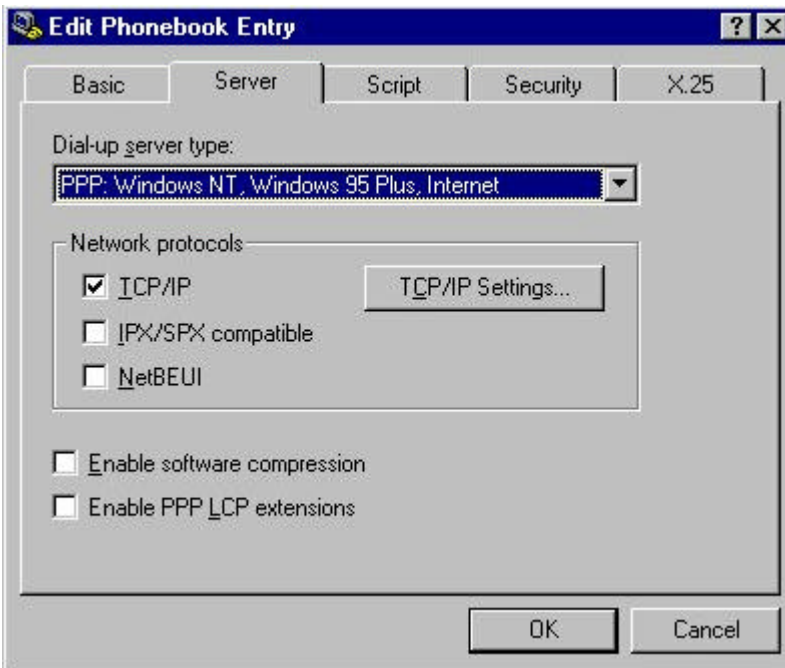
Edit Phonebook Entry

?

Basic

Server

Script

Security

X.25

Dial-up server type:

PPP: Windows NT, Windows 95 Plus, Internet

Network protocols

TCP/IP

TCP/IP Settings...

IPX/SPX compatible

NetBEUI

Enable software compression

Enable PPP LCP extensions

OK

Cancel